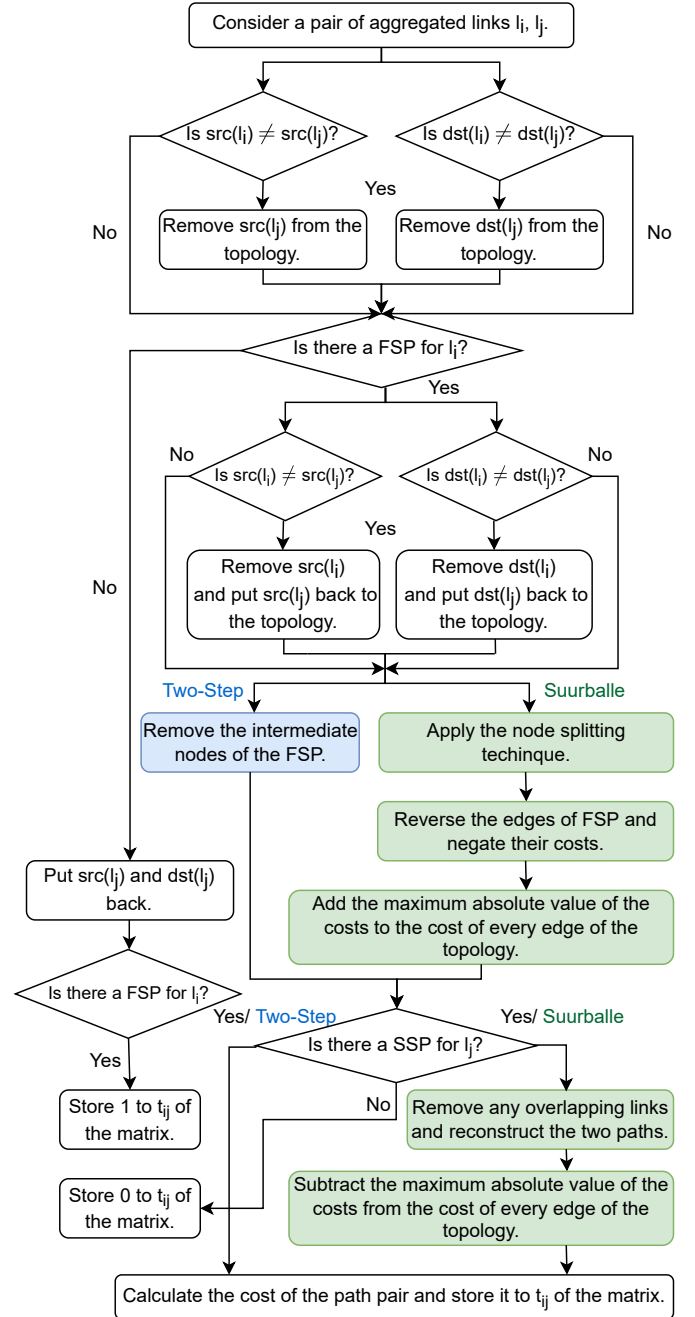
Consider a pair of aggregated links $l_i$, $l_j$.

Is $src(l_i) \neq src(l_j)$?

Is $dst(l_i) \neq dst(l_j)$?

Yes

No

No

Remove $src(l_j)$ from the topology.

Remove $dst(l_j)$ from the topology.

Is there a FSP for $l_i$?

Yes

No

No

No

Is $src(l_i) \neq src(l_j)$?

Is $dst(l_i) \neq dst(l_j)$?

Yes

Remove $src(l_i)$ and put $src(l_j)$ back to the topology.

Remove $dst(l_i)$ and put $dst(l_j)$ back to the topology.

Two-Step

Suurballe

Remove the intermediate nodes of the FSP.

Apply the node splitting techinque.

Reverse the edges of FSP and negate their costs.

Put $src(l_j)$ and $dst(l_j)$ back.

Add the maximum absolute value of the costs to the cost of every edge of the topology.

Is there a FSP for $l_i$?

Yes/ Two-Step

Yes/ Suurballe

Is there a SSP for $l_j$?

Yes

No

Store 1 to $t_{ij}$ of the matrix.

Remove any overlapping links and reconstruct the two paths.

Store 0 to $t_{ij}$ of the matrix.

Subtract the maximum absolute value of the costs from the cost of every edge of the topology.

Calculate the cost of the path pair and store it to $t_{ij}$ of the matrix.